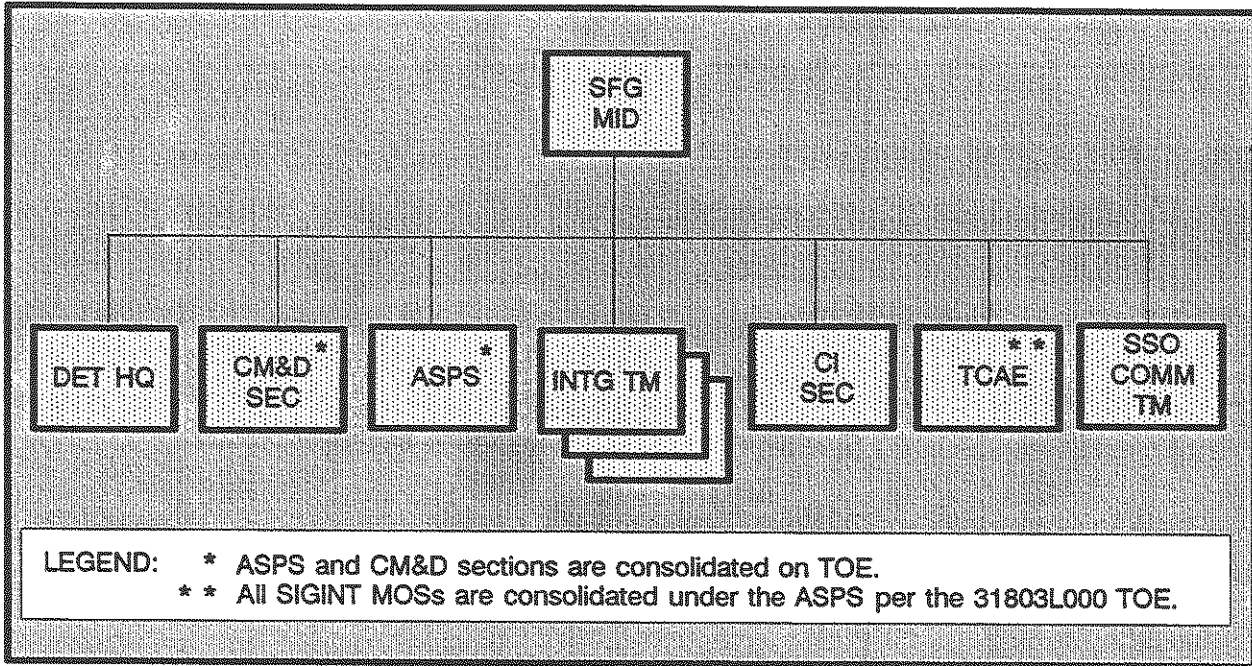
SFG MID

DET HQ

CM&D SEC *

ASPS *

INTG TM

CI SEC

TCAE * *

SSO COMM TM

LEGEND: * ASPS and CM&D sections are consolidated on TOE.
* * All SIGINT MOSs are consolidated under the ASPS per the 31803L000 TOE.